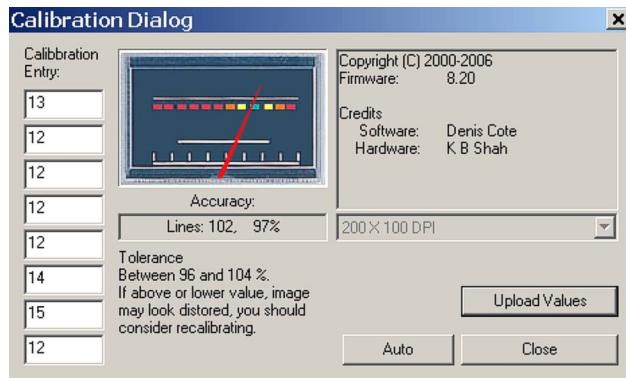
Calibration Dialog

Calibbration Entry:

13
12
12
12
12
14
15
12

Accuracy:
Lines: 102, 97%

Tolerance
Between 96 and 104 %.
If above or lower value, image may look distored, you should consider recalibrating.

Copyright (C) 2000-2006
Firmware: 8.20

Credits
Software: Denis Cote
Hardware: K B Shah

200 X 100 DPI

Upload Values

Auto

Close